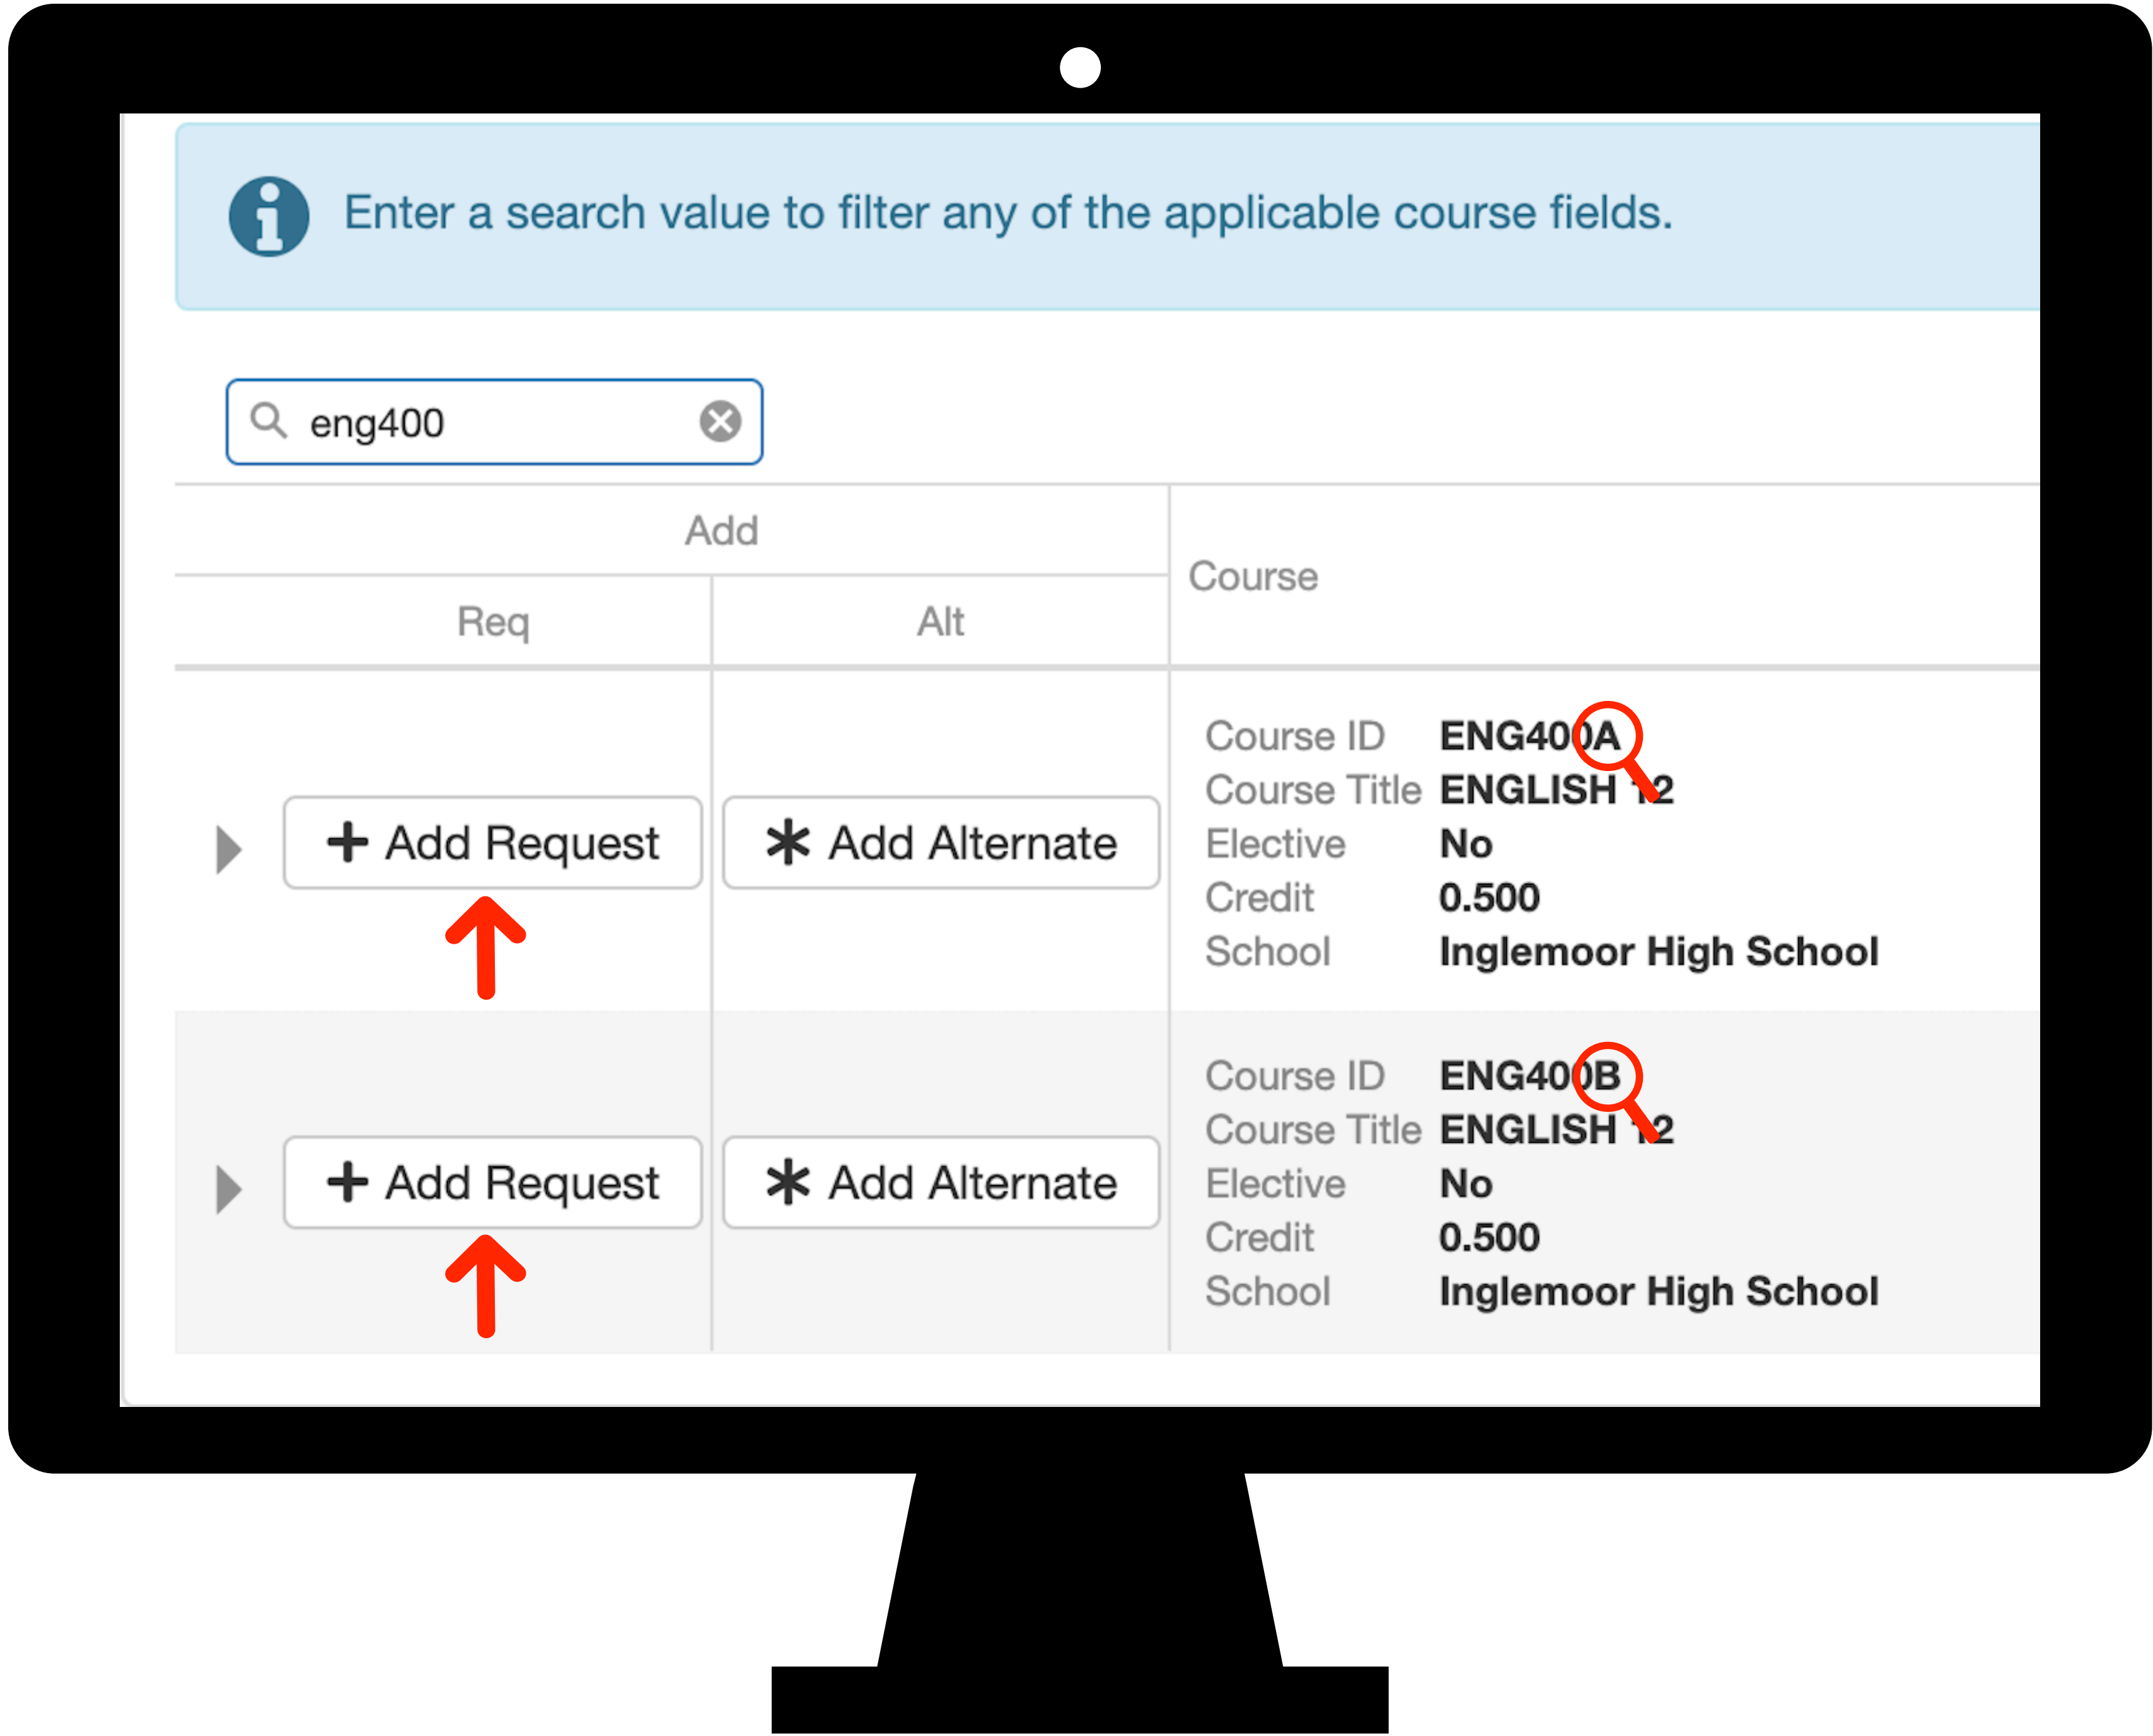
Enter a search value to filter any of the applicable course fields.

eng400

| Add | | Course |
|---|---|---|
| Req | Alt | |
| + Add Request | ✱ Add Alternate | Course ID ENG400A<br>Course Title ENGLISH 12<br>Elective No<br>Credit 0.500<br>School Inglemoor High School |
| + Add Request | ✱ Add Alternate | Course ID ENG400B<br>Course Title ENGLISH 12<br>Elective No<br>Credit 0.500<br>School Inglemoor High School |